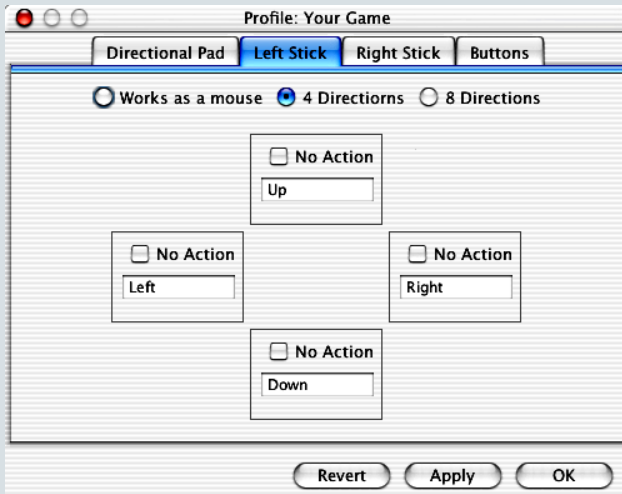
Profile: Your Game

Directional Pad | Left Stick | Right Stick | Buttons

Works as a mouse  4 Directiorns  8 Directions

No Action
Up

No Action
Left

No Action
Right

No Action
Down

Revert  Apply  OK